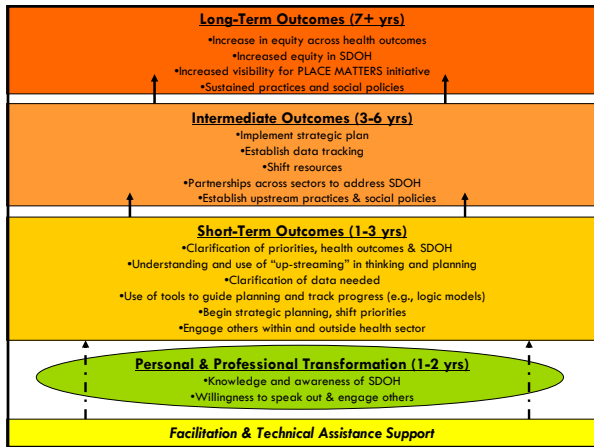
Long-Term Outcomes (7+ yrs)

•Increase in equity across health outcomes
•Increased equity in SDOH
•Increased visibility for PLACE MATTERS initiative
•Sustained practices and social policies

Intermediate Outcomes (3-6 yrs)

•Implement strategic plan
•Establish data tracking
•Shift resources
•Partnerships across sectors to address SDOH
•Establish upstream practices & social policies

Short-Term Outcomes (1-3 yrs)

•Clarification of priorities, health outcomes & SDOH
•Understanding and use of "up-streaming" in thinking and planning
•Clarification of data needed
•Use of tools to guide planning and track progress (e.g., logic models)
•Begin strategic planning, shift priorities
•Engage others within and outside health sector

Personal & Professional Transformation (1-2 yrs)

•Knowledge and awareness of SDOH
•Willingness to speak out & engage others

Facilitation & Technical Assistance Support